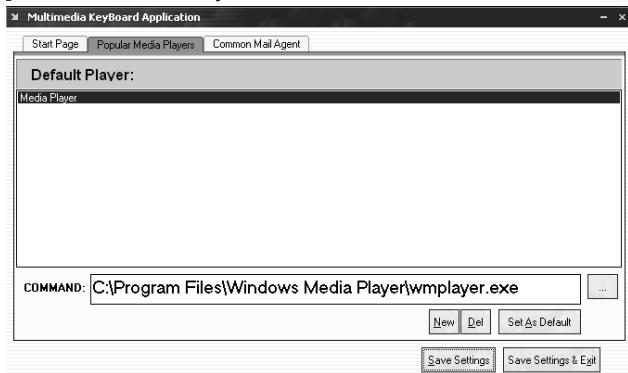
Multimedia KeyBoard Application

Start Page | Popular Media Players | Common Mail Agent

Default Player:

Media Player

COMMAND: C:\Program Files\Windows Media Player\wmplayer.exe

...

New | Del | Set As Default

Save Settings | Save Settings & Exit